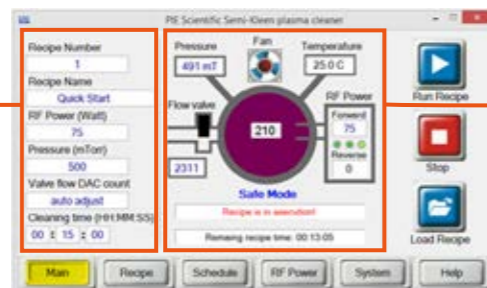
PIE Scientific Semi-Kleen plasma cleaner

Recipe Number
1
Recipe Name
Quick Start
RF Power (Watt)
75
Pressure (mTorr)
500
Valve flow DAC count
auto adjust
Cleaning time (HH:MM:SS)
00 : 15 : 00

Pressure
491 mT
Fan
Temperature
25.0 C
RF Power
Flow valve
210
Forward
75
Reverse
0
2311
Safe Mode
Recipe is in execution!
Remaining recipe time: 00:13:05

Run Recipe
Stop
Load Recipe

Main
Recipe
Schedule
RF Power
System
Help